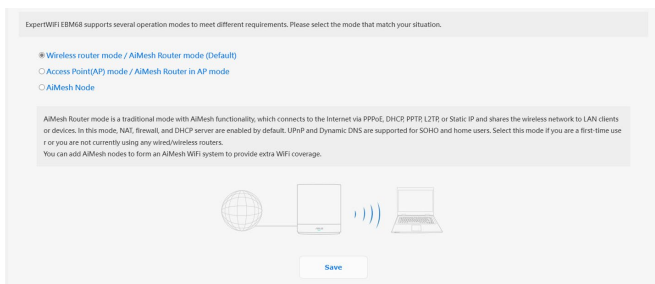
ExpertWiFi EBM68 supports several operation modes to meet different requirements. Please select the mode that match your situation.

Wireless router mode / AiMesh Router mode (Default)
Access Point(AP) mode / AiMesh Router in AP mode
AiMesh Node

AiMesh Router mode is a traditional mode with AiMesh functionality, which connects to the Internet via PPPoE, DHCP, PPTP, L2TP, or Static IP and shares the wireless network to LAN clients or devices. In this mode, NAT, firewall, and DHCP server are enabled by default. UPnP and Dynamic DNS are supported for SOHO and home users. Select this mode if you are a first-time user or you are not currently using any wired/wireless routers.
You can add AiMesh nodes to form an AiMesh WiFi system to provide extra WiFi coverage.

Save